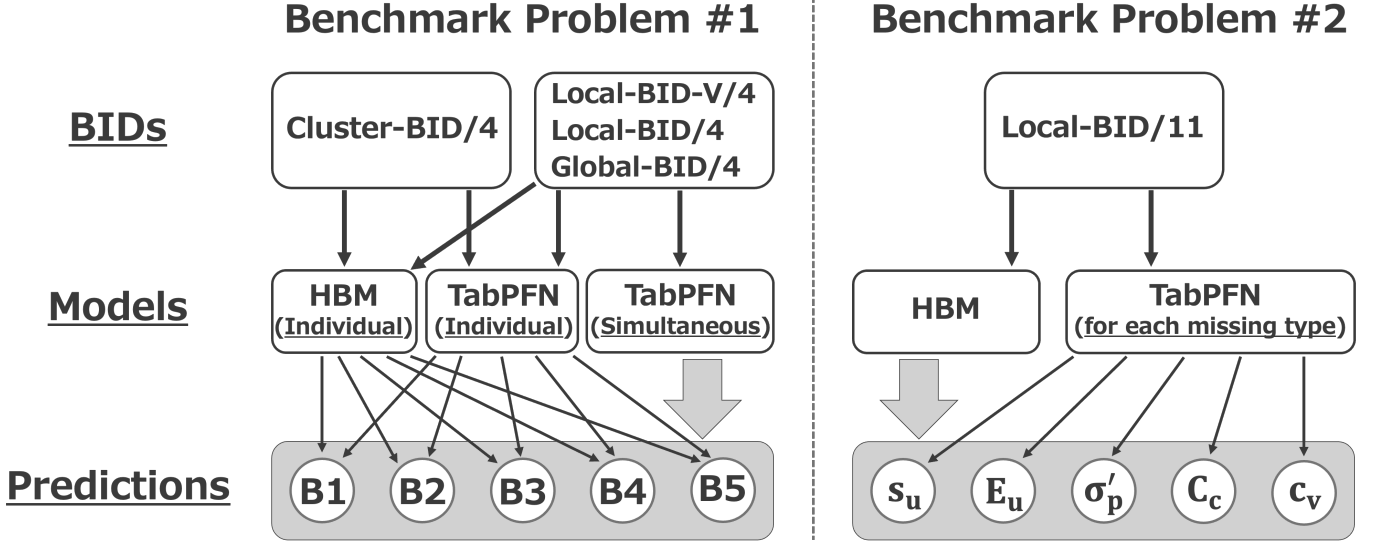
Benchmark Problem #1

Benchmark Problem #2

BIDs

Models

Predictions

Cluster-BID/4

Local-BID-V/4
Local-BID/4
Global-BID/4

HBM
(Individual)

TabPFN
(Individual)

TabPFN
(Simultaneous)

B1 B2 B3 B4 B5

Local-BID/11

HBM

TabPFN
(for each missing type)

$s_u$ $E_u$ $\sigma'_p$ $C_c$ $c_v$